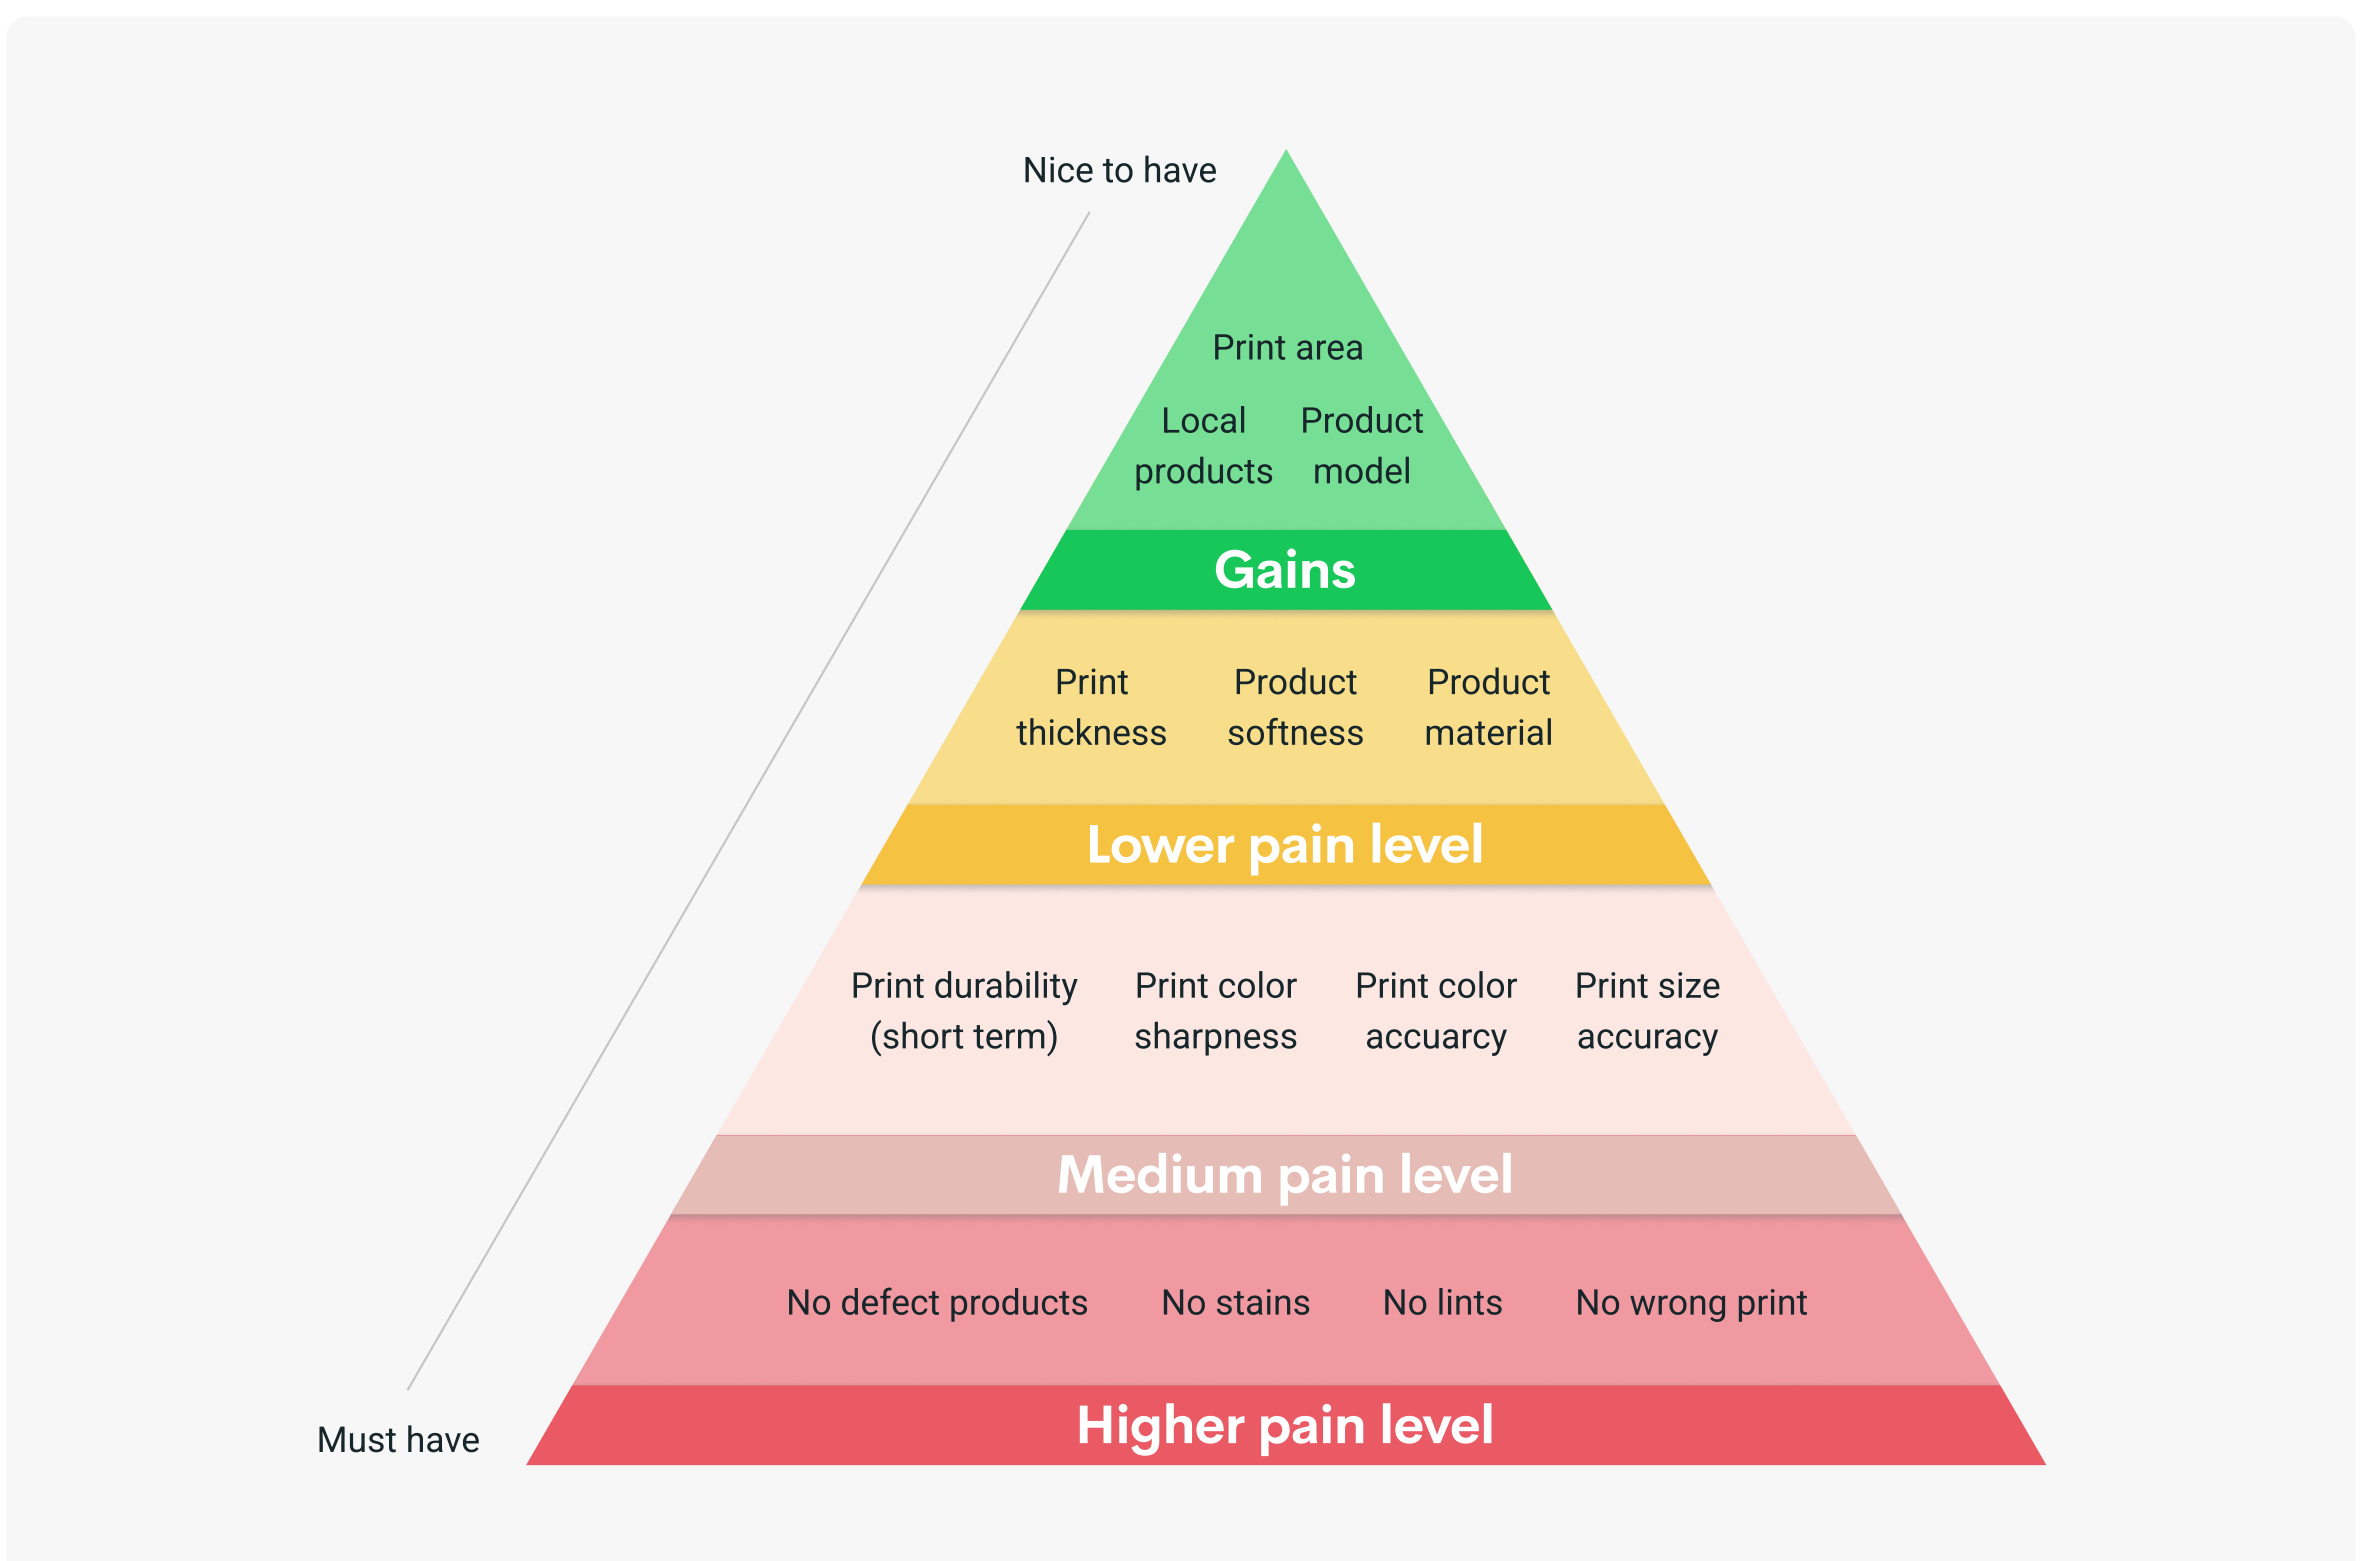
Nice to have

Print area

Local products

Product model

Gains

Print thickness

Product softness

Product material

Lower pain level

Print durability (short term)

Print color sharpness

Print color accuarcy

Print size accuracy

Medium pain level

No defect products

No stains

No lints

No wrong print

Higher pain level

Must have